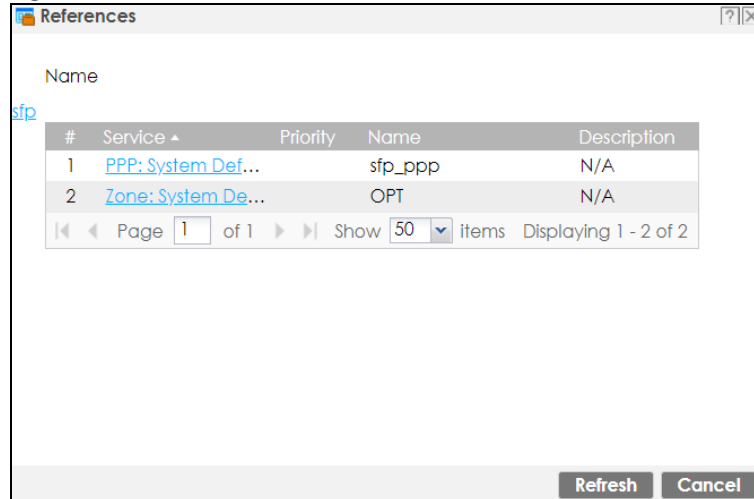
References

Name

sfp

| # | Service ▲ | Priority | Name | Description |
|---|---|---|---|---|
| 1 | PPP: System Def... | | sfp_ppp | N/A |
| 2 | Zone: System De... | | OPT | N/A |

Page 1 of 1 Show 50 items Displaying 1 - 2 of 2

Refresh Cancel